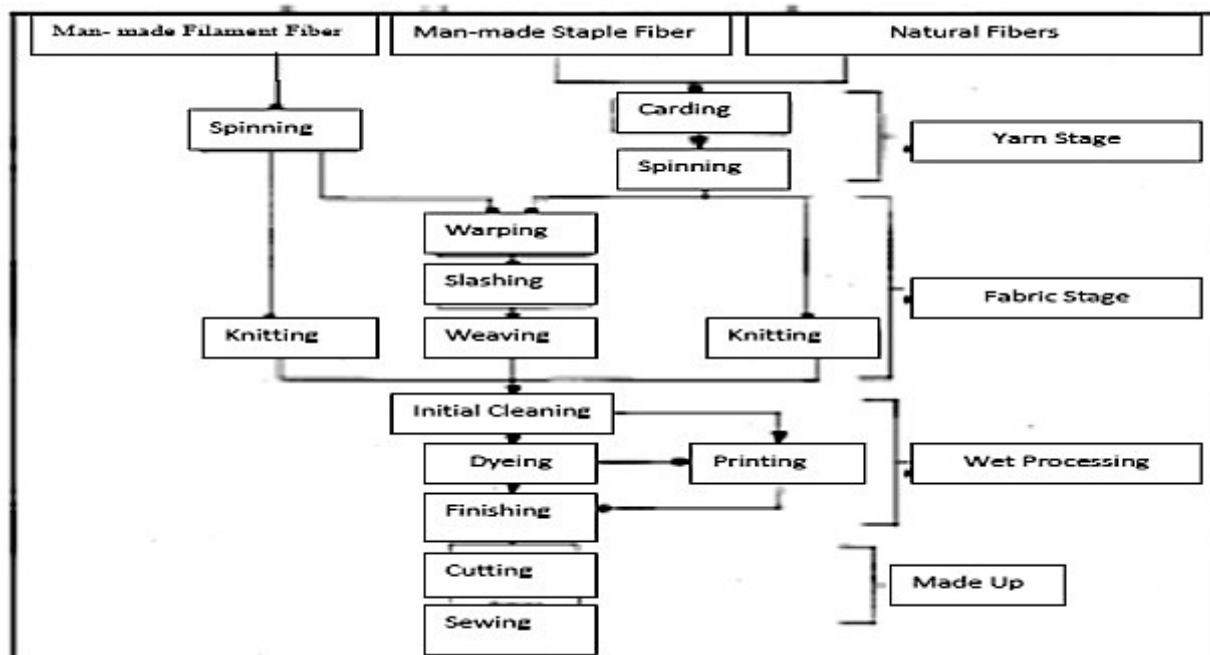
Man- made Filament Fiber

Man-made Staple Fiber

Natural Fibers

Spinning

Carding

Spinning

Yarn Stage

Warping

Slashing

Fabric Stage

Knitting

Weaving

Knitting

Initial Cleaning

Dyeing

Printing

Wet Processing

Finishing

Cutting

Made Up

Sewing